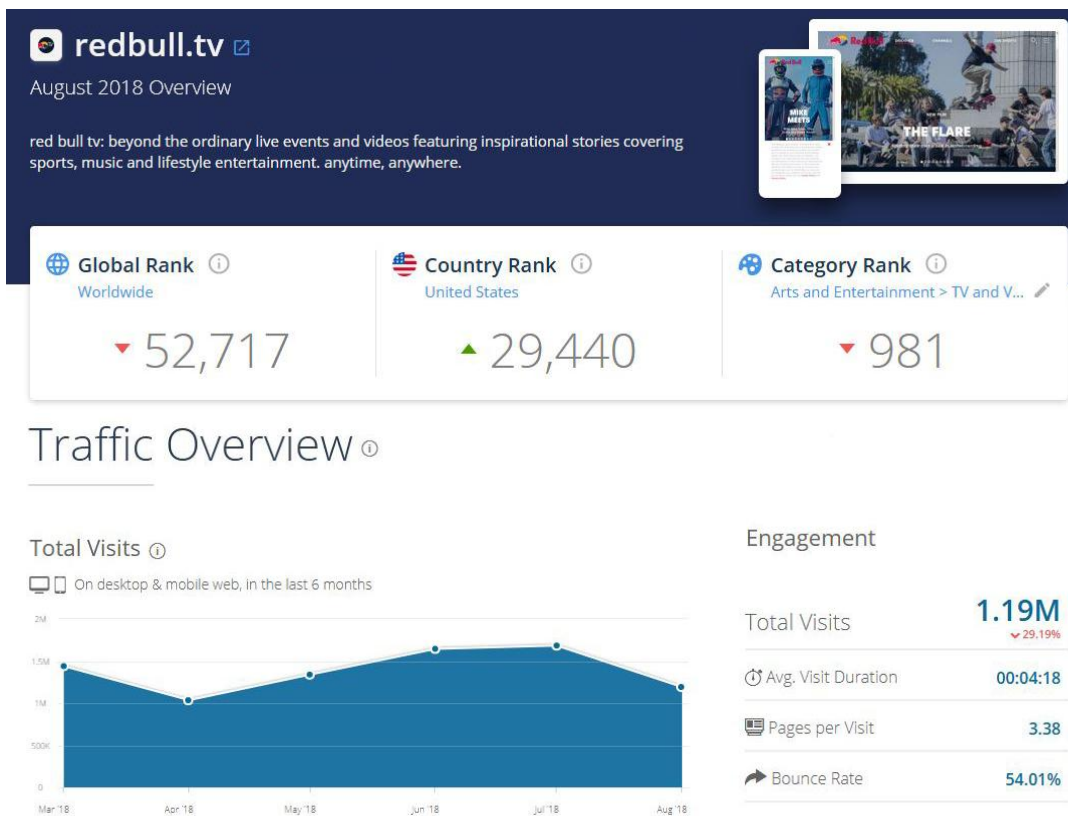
redbull.tv

August 2018 Overview

red bull tv: beyond the ordinary live events and videos featuring inspirational stories covering sports, music and lifestyle entertainment. anytime, anywhere.

MIKE MEETS

THE FLARE

Global Rank
Worldwide
52,717

Country Rank
United States
29,440

Category Rank
Arts and Entertainment > TV and V...
981

Traffic Overview

Total Visits
On desktop & mobile web, in the last 6 months

2M
1.5M
1M
500K
0

Mar '18
Apr '18
May '18
Jun '18
Jul '18
Aug '18

Engagement

| Total Visits | 1.19M 29.19% |
|---|---|
| Avg. Visit Duration | 00:04:18 |
| Pages per Visit | 3.38 |
| Bounce Rate | 54.01% |